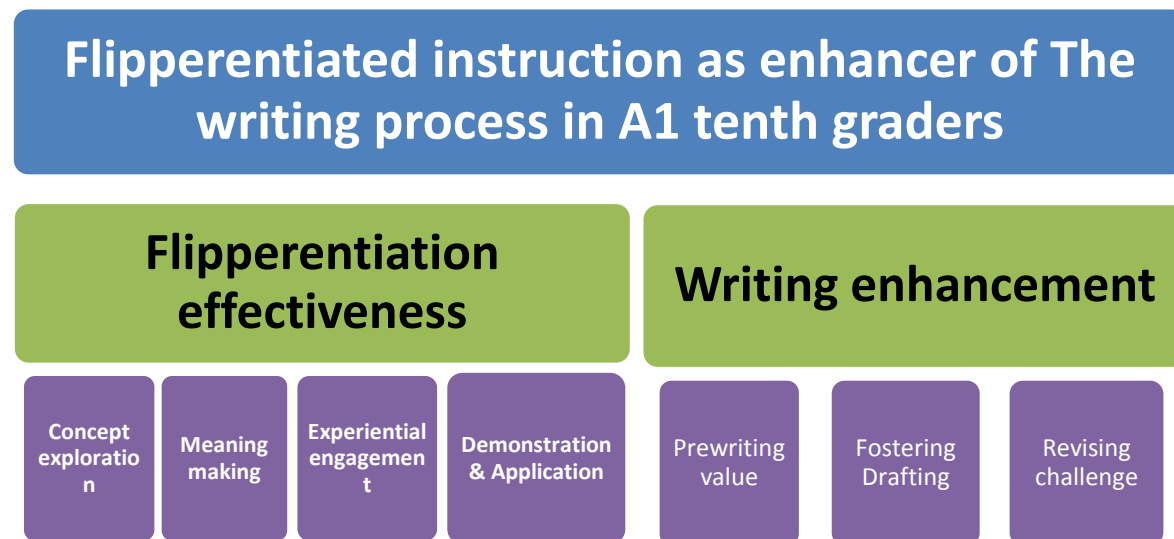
Flipperentiated instruction as enhancer of The writing process in A1 tenth graders

Flipperentiation effectiveness

Writing enhancement

Concept exploration

Meaning making

Experiential engagement

Demonstration & Application

Prewriting value

Fostering Drafting

Revising challenge